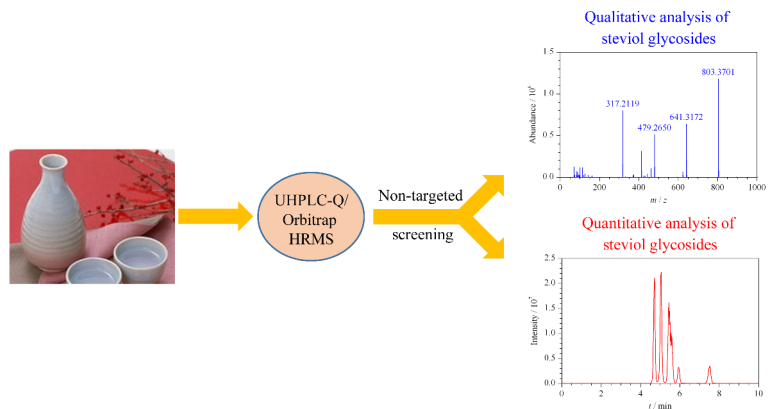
Qualitative analysis of steviol glycosides

UHPLC-Q/ Orbitrap HRMS

Non-targeted

screening

Abundance / $10^6$

1.5

1.0

0.5

0.0

0

200

400

600

800

1000

$m/z$

317.2119

479.2650

641.3172

803.3701

Quantitative analysis of steviol glycosides

Intensity / $10^7$

2.5

2.0

1.5

1.0

0.5

0.0

0

2

4

6

8

10

$t$ / min